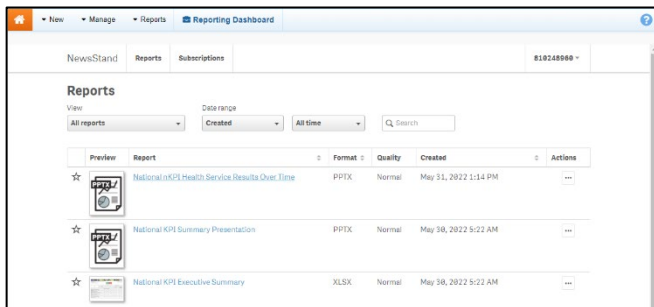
▾ New ▾ Manage ▾ Reports Reporting Dashboard

NewsStand Reports Subscriptions 810248960 ▾

Reports

View
All reports

Date range
Created All time

Search

| | Preview | Report | Format | Quality | Created | Actions |
|---|---|---|---|---|---|---|
| ☆ | PPTX | National nKPI Health Service Results Over Time | PPTX | Normal | May 31, 2022 1:14 PM | ... |
| ☆ | PPTX | National KPI Summary Presentation | PPTX | Normal | May 30, 2022 5:22 AM | ... |
| ☆ | | National KPI Executive Summary | XLSX | Normal | May 30, 2022 5:22 AM | ... |